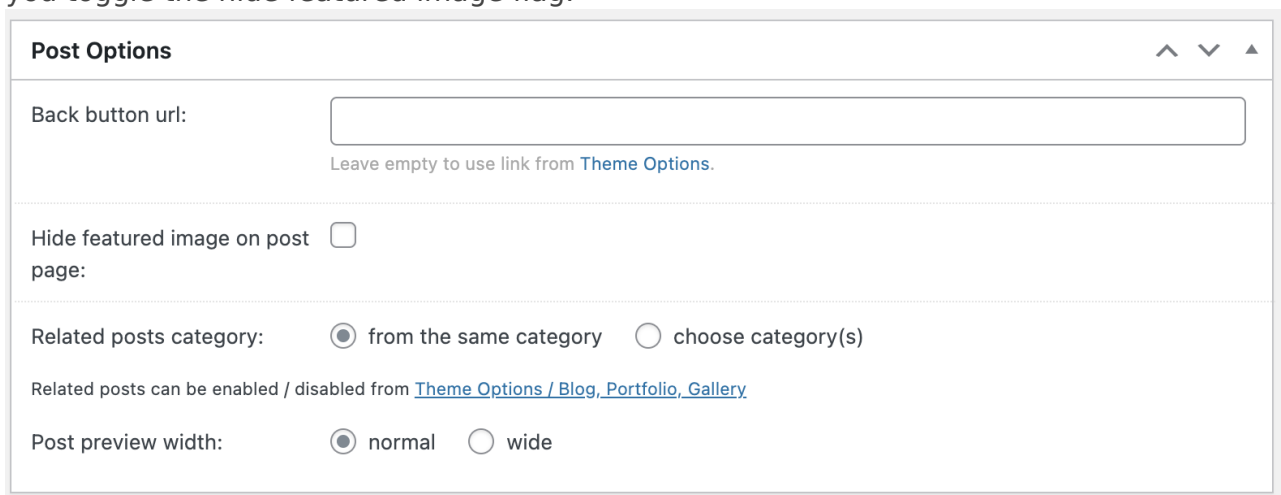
Post Options

Back button url:

Leave empty to use link from Theme Options.

Hide featured image on post page:

Related posts category: from the same category choose category(s)

Related posts can be enabled / disabled from Theme Options / Blog, Portfolio, Gallery

Post preview width: normal wide